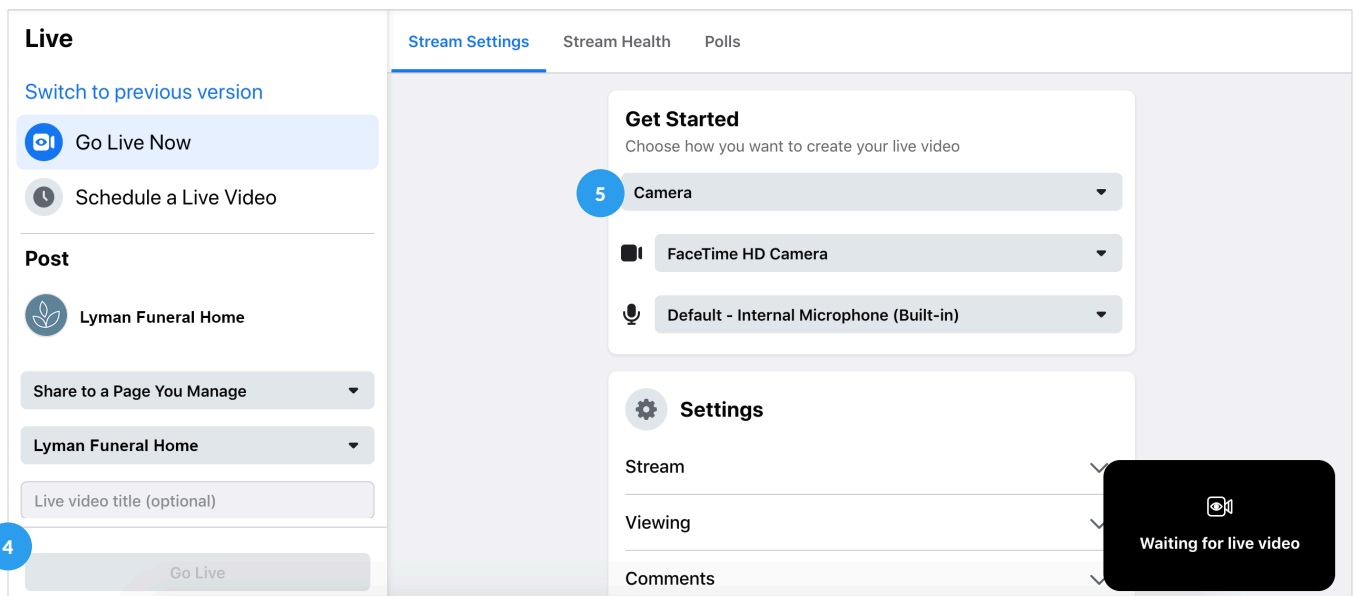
Live

Switch to previous version

Go Live Now

Schedule a Live Video

Post

Lyman Funeral Home

Share to a Page You Manage

Lyman Funeral Home

Live video title (optional)

4

Go Live

Stream Settings Stream Health Polls

Get Started
Choose how you want to create your live video

5

Camera

FaceTime HD Camera

Default - Internal Microphone (Built-in)

Settings

Stream

Viewing

Comments

Waiting for live video